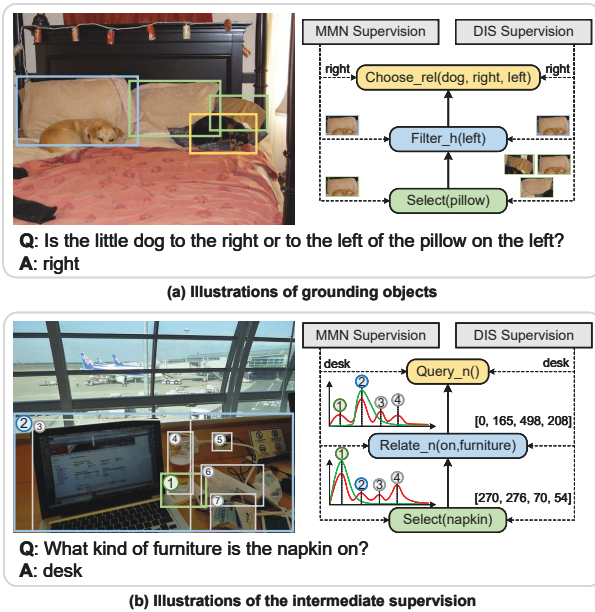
MMN Supervision

DIS Supervision

right

Choose_rel(dog, right, left)

right

Filter_h(left)

Select(pillow)

**Q**: Is the little dog to the right or to the left of the pillow on the left?
**A**: right

**(a) Illustrations of grounding objects**

2 3 4 5 1 6 7

MMN Supervision

DIS Supervision

desk

Query_n()

desk

2 1 3 4

[0, 165, 498, 208]

Relate_n(on,furniture)

1 2 3 4

[270, 276, 70, 54]

Select(napkin)

**Q**: What kind of furniture is the napkin on?
**A**: desk

**(b) Illustrations of the intermediate supervision**